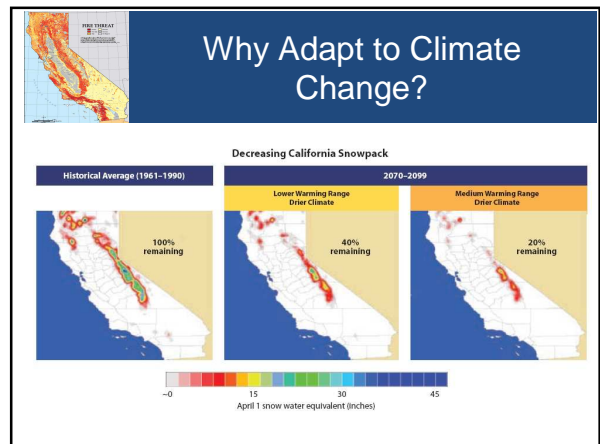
FIRE THREAT

Why Adapt to Climate Change?

Decreasing California Snowpack

Historical Average (1961–1990)

2070–2099

Lower Warming Range
Drier Climate

Medium Warming Range
Drier Climate

100%
remaining

40%
remaining

20%
remaining

~0

15

30

45

April 1 snow water equivalent (inches)